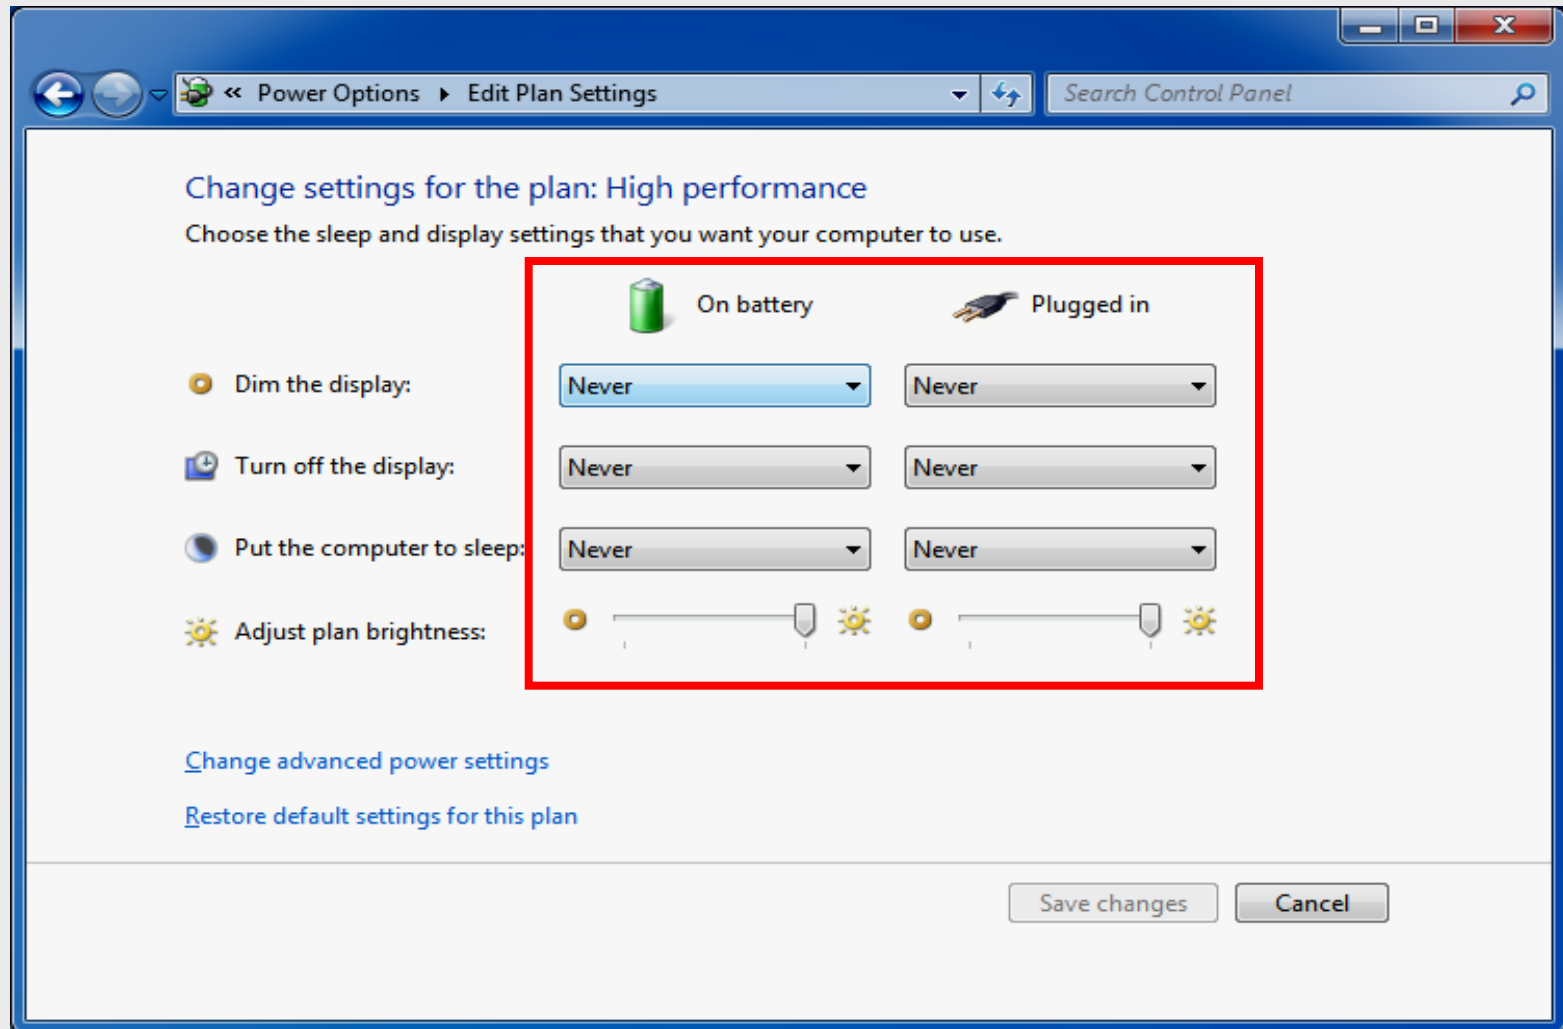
« Power Options ▸ Edit Plan Settings

Search Control Panel

Change settings for the plan: High performance

Choose the sleep and display settings that you want your computer to use.

| | On battery | Plugged in |
|---|---|---|
| Dim the display: | Never | Never |
| Turn off the display: | Never | Never |
| Put the computer to sleep: | Never | Never |
| Adjust plan brightness: | | |

Change advanced power settings

Restore default settings for this plan

Save changes

Cancel